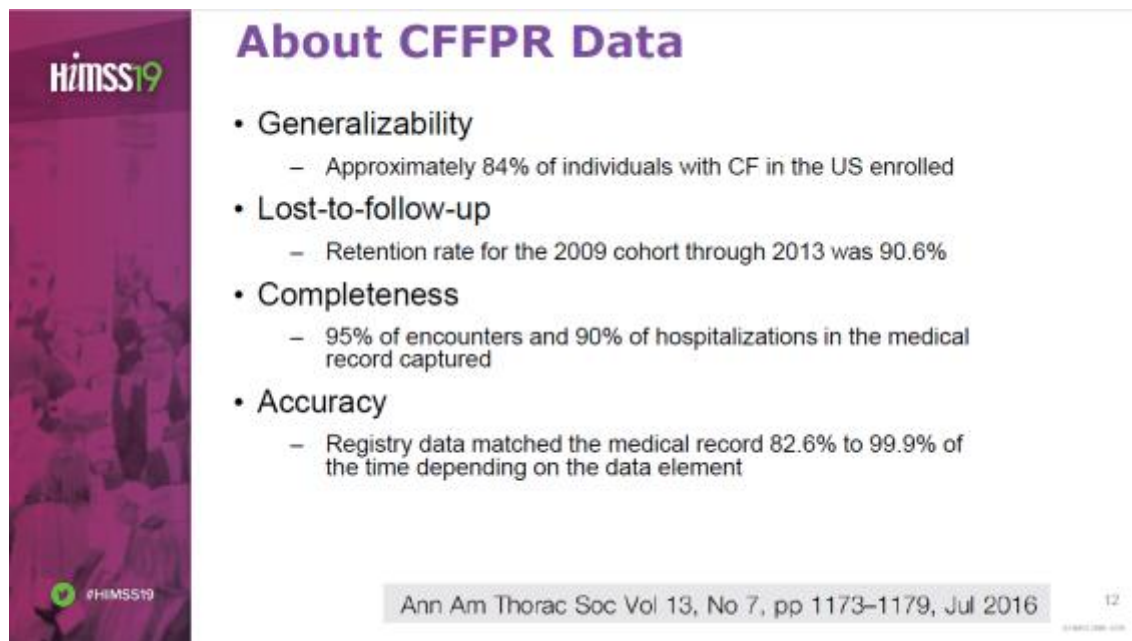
HIMSS19

About CFFPR Data

• Generalizability
 – Approximately 84% of individuals with CF in the US enrolled
• Lost-to-follow-up
 – Retention rate for the 2009 cohort through 2013 was 90.6%
• Completeness
 – 95% of encounters and 90% of hospitalizations in the medical record captured
• Accuracy
 – Registry data matched the medical record 82.6% to 99.9% of the time depending on the data element

#HIMSS19

Ann Am Thorac Soc Vol 13, No 7, pp 1173–1179, Jul 2016

12

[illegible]